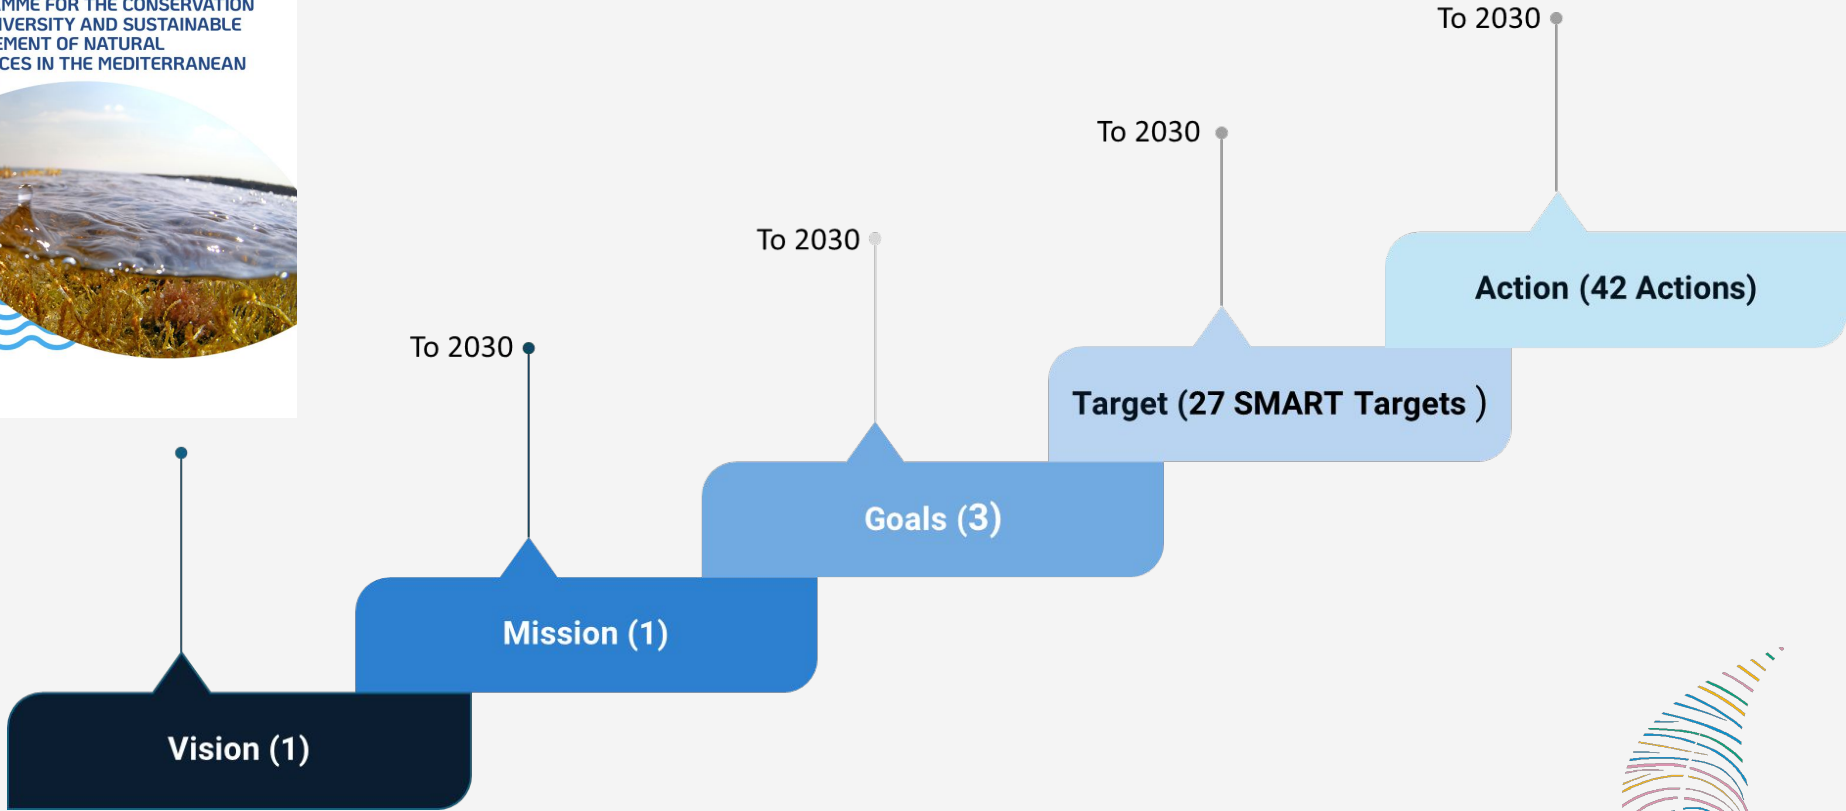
MME FOR THE CONSERVATION
VERSITY AND SUSTAINABLE
EMENT OF NATURAL
CES IN THE MEDITERRANEAN

To 2030

To 2030

To 2030

To 2030

Action (42 Actions)

Target (27 SMART Targets )

Goals (3)

Mission (1)

Vision (1)